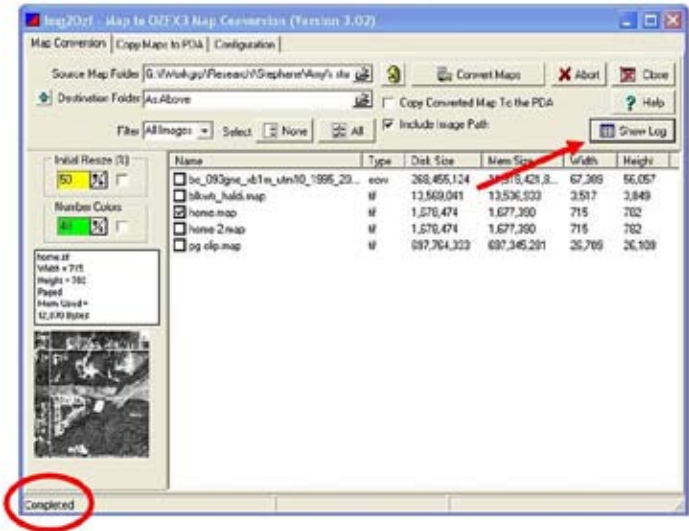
Img2Ozf - Map to OZFX3 Map Conversion (Version 3.02)

Map Conversion | Copy Maps to PDA | Configuration

Source Map Folder G:\Work\gis\Research\Stephanie\Amy's sta

Convert Maps

Abort

Close

Destination Folder As Above

Copy Converted Map To the PDA

Help

Filter All Images Select None All

Include Image Path

Show Log

Initial Resize (%)

50

Number Colors

40

home.tif
Width = 715
Height = 782
Paged
Mem Used =
12,870 Bytes

| Name | Type | Disk Size | Mem Size | Width | Height |
|---|---|---|---|---|---|
| bc_093gne_xb1m_utm10_1995_23... | ecw | 268,455,124 | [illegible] | 67,389 | 56,057 |
| blkwh_haldi.map | tif | 13,569,041 | 13,536,933 | 3,517 | 3,849 |
| home.map | tif | 1,678,474 | 1,677,390 | 715 | 782 |
| home 2.map | tif | 1,678,474 | 1,677,390 | 715 | 782 |
| pg clip.map | tif | 697,764,323 | 697,345,281 | 26,789 | 26,109 |

Completed